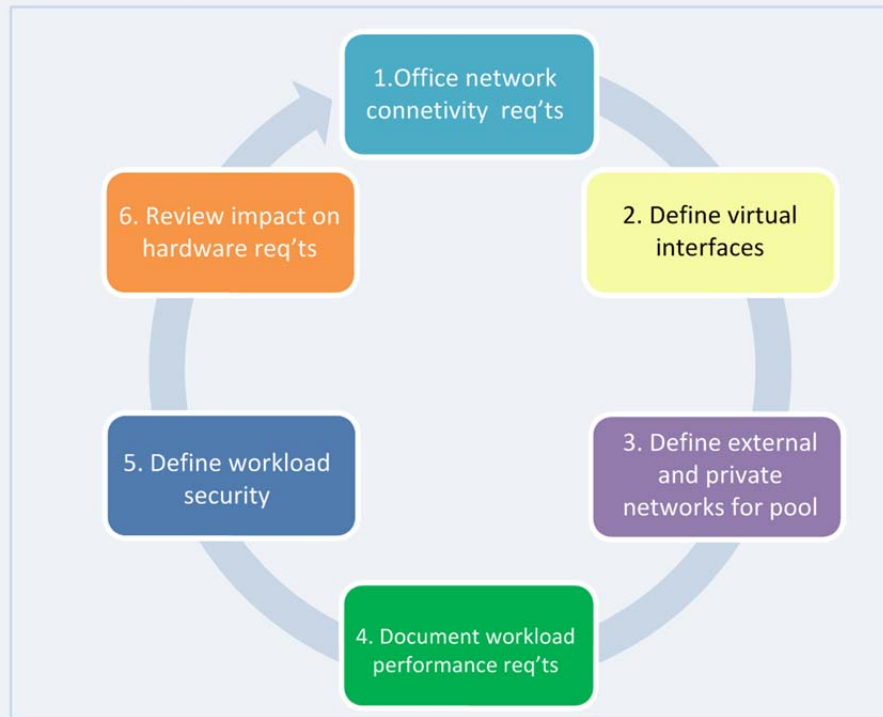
1.Office network connetivity req’ts

2. Define virtual interfaces

3. Define external and private networks for pool

4. Document workload performance req’ts

5. Define workload security

6. Review impact on hardware req’ts